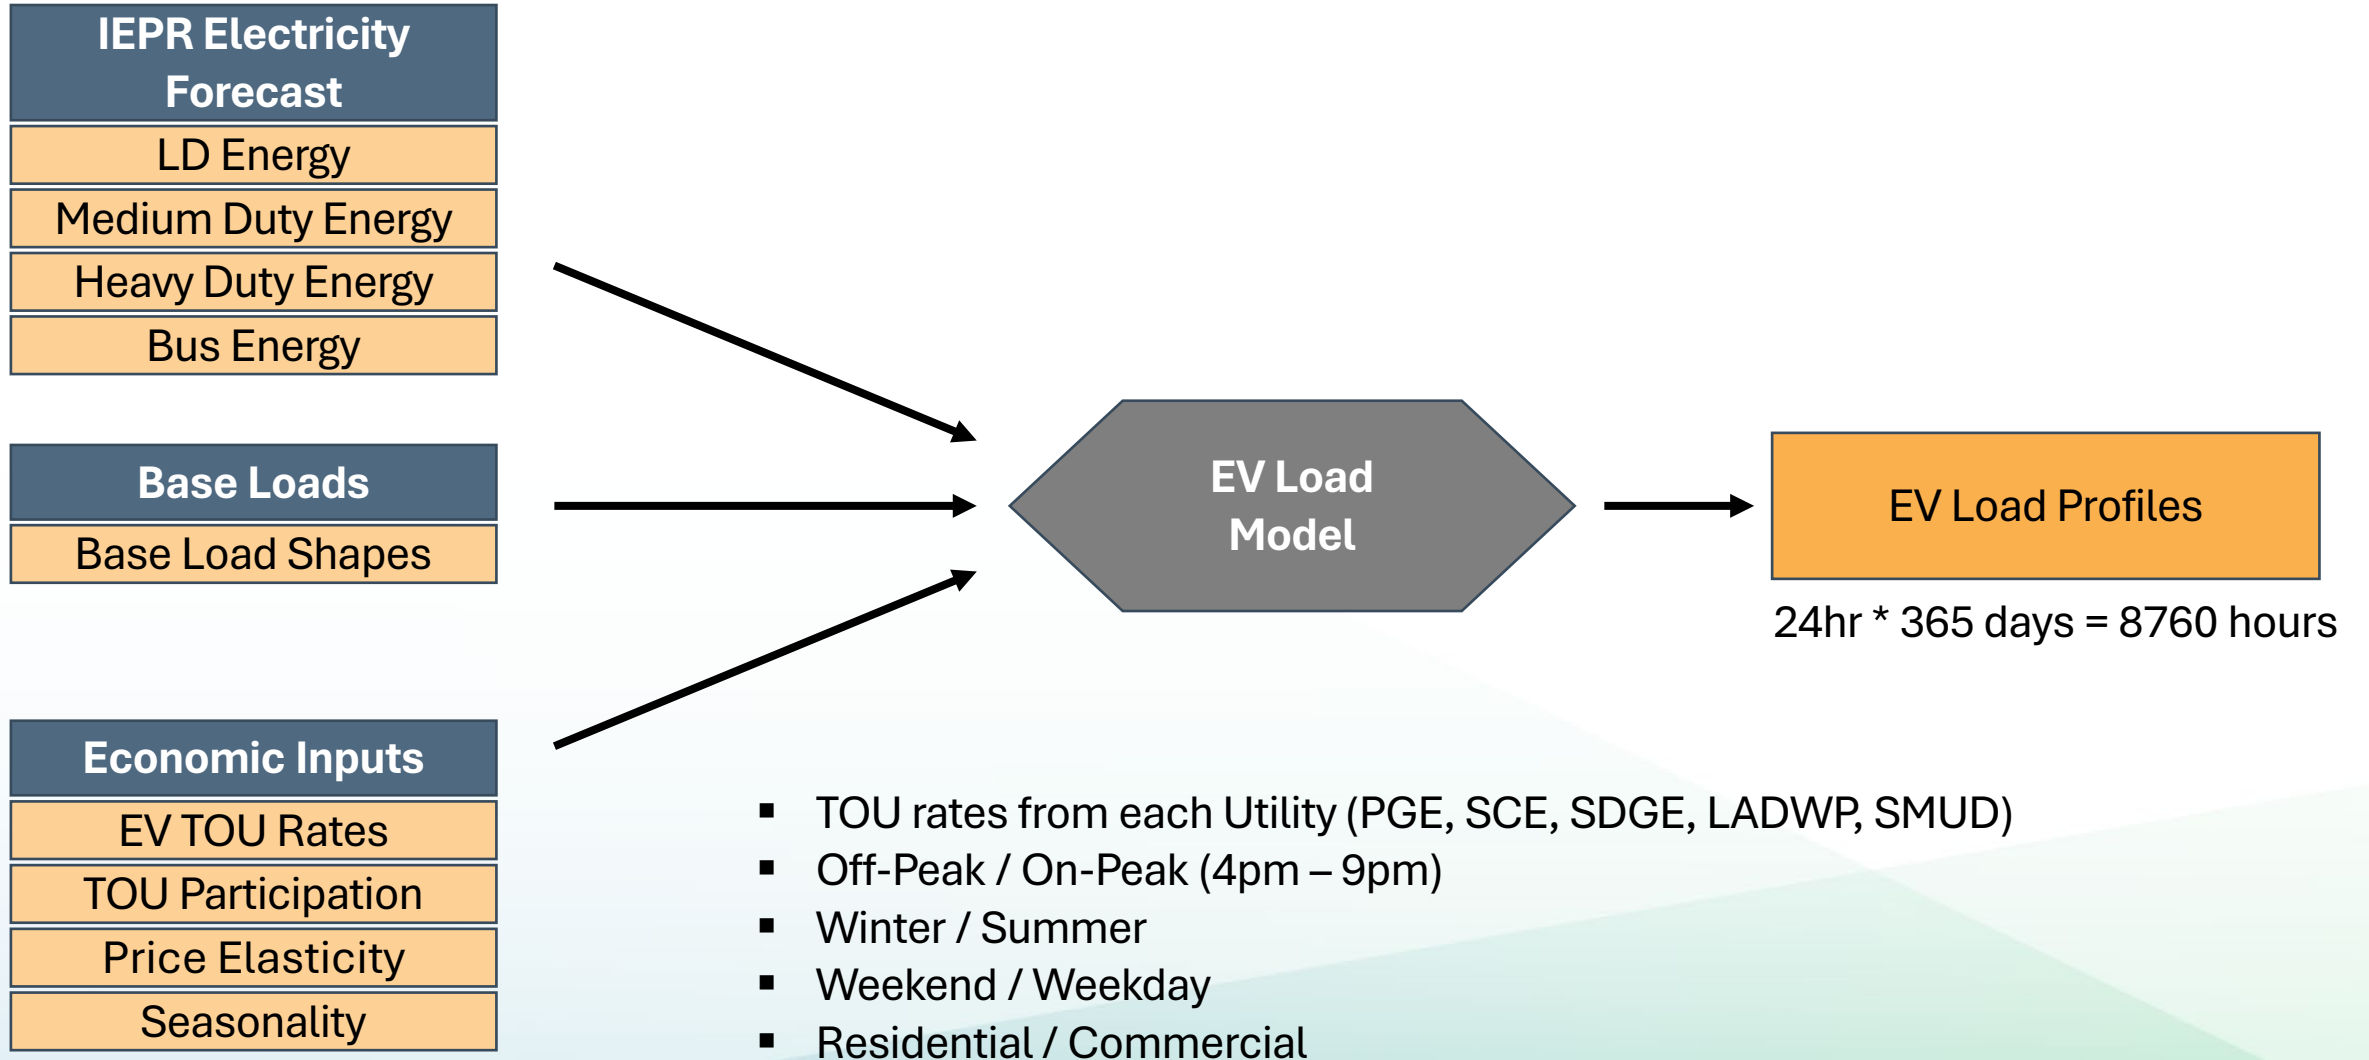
IEPR Electricity Forecast

LD Energy

Medium Duty Energy

Heavy Duty Energy

Bus Energy

Base Loads

Base Load Shapes

Economic Inputs

EV TOU Rates

TOU Participation

Price Elasticity

Seasonality

EV Load Model

EV Load Profiles

24hr * 365 days = 8760 hours

- TOU rates from each Utility (PGE, SCE, SDGE, LADWP, SMUD)
- Off-Peak / On-Peak (4pm – 9pm)
- Winter / Summer
- Weekend / Weekday
- Residential / Commercial